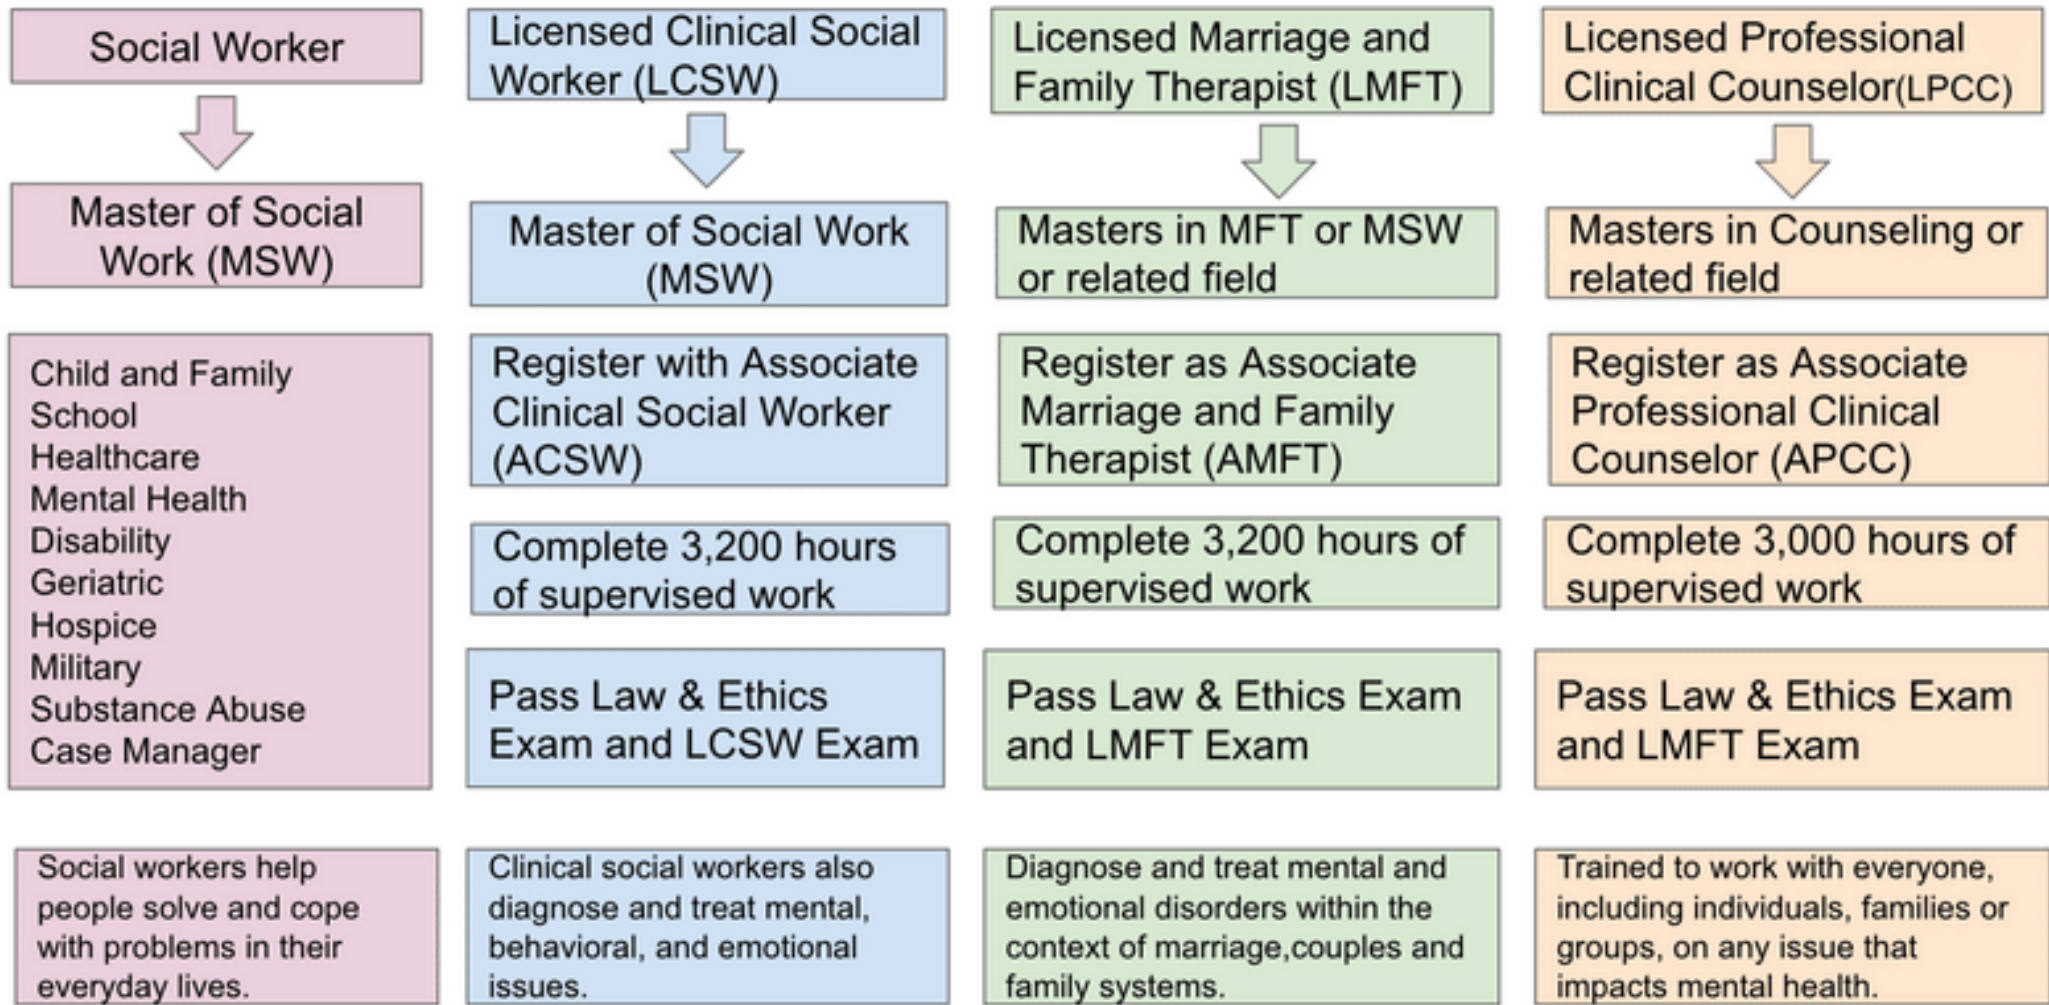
Social Worker

Master of Social Work (MSW)

Child and Family
School
Healthcare
Mental Health
Disability
Geriatric
Hospice
Military
Substance Abuse
Case Manager

Social workers help people solve and cope with problems in their everyday lives.

Licensed Clinical Social Worker (LCSW)

Master of Social Work (MSW)

Register with Associate Clinical Social Worker (ACSW)

Complete 3,200 hours of supervised work

Pass Law & Ethics Exam and LCSW Exam

Clinical social workers also diagnose and treat mental, behavioral, and emotional issues.

Licensed Marriage and Family Therapist (LMFT)

Masters in MFT or MSW or related field

Register as Associate Marriage and Family Therapist (AMFT)

Complete 3,200 hours of supervised work

Pass Law & Ethics Exam and LMFT Exam

Diagnose and treat mental and emotional disorders within the context of marriage,couples and family systems.

Licensed Professional Clinical Counselor(LPCC)

Masters in Counseling or related field

Register as Associate Professional Clinical Counselor (APCC)

Complete 3,000 hours of supervised work

Pass Law & Ethics Exam and LMFT Exam

Trained to work with everyone, including individuals, families or groups, on any issue that impacts mental health.